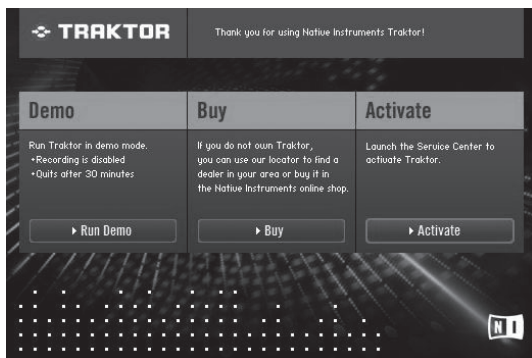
TRAKTOR

Thank you for using Native Instruments Traktor!

Demo

Run Traktor in demo mode.
•Recording is disabled
•Quits after 30 minutes

▸ Run Demo

Buy

If you do not own Traktor, you can use our locator to find a dealer in your area or buy it in the Native Instruments online shop.

▸ Buy

Activate

Launch the Service Center to activate Traktor.

▸ Activate

NI